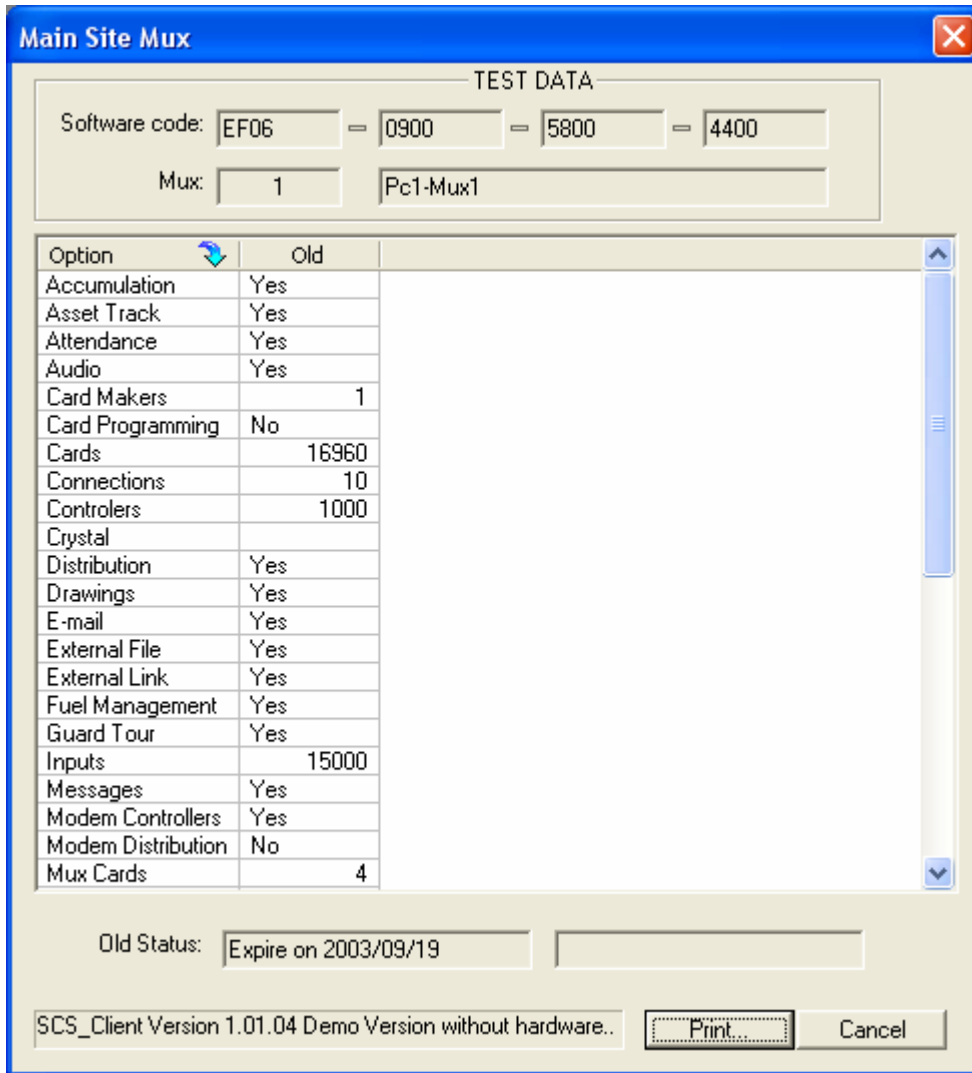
Main Site Mux

TEST DATA

Software code: EF06 – 0900 – 5800 – 4400

Mux: 1 Pc1-Mux1

| Option | Old |
|---|---|
| Accumulation | Yes |
| Asset Track | Yes |
| Attendance | Yes |
| Audio | Yes |
| Card Makers | 1 |
| Card Programming | No |
| Cards | 16960 |
| Connections | 10 |
| Controlers | 1000 |
| Crystal | |
| Distribution | Yes |
| Drawings | Yes |
| E-mail | Yes |
| External File | Yes |
| External Link | Yes |
| Fuel Management | Yes |
| Guard Tour | Yes |
| Inputs | 15000 |
| Messages | Yes |
| Modem Controllers | Yes |
| Modem Distribution | No |
| Mux Cards | 4 |

Old Status: Expire on 2003/09/19

SCS_Client Version 1.01.04 Demo Version without hardware..

Print...

Cancel